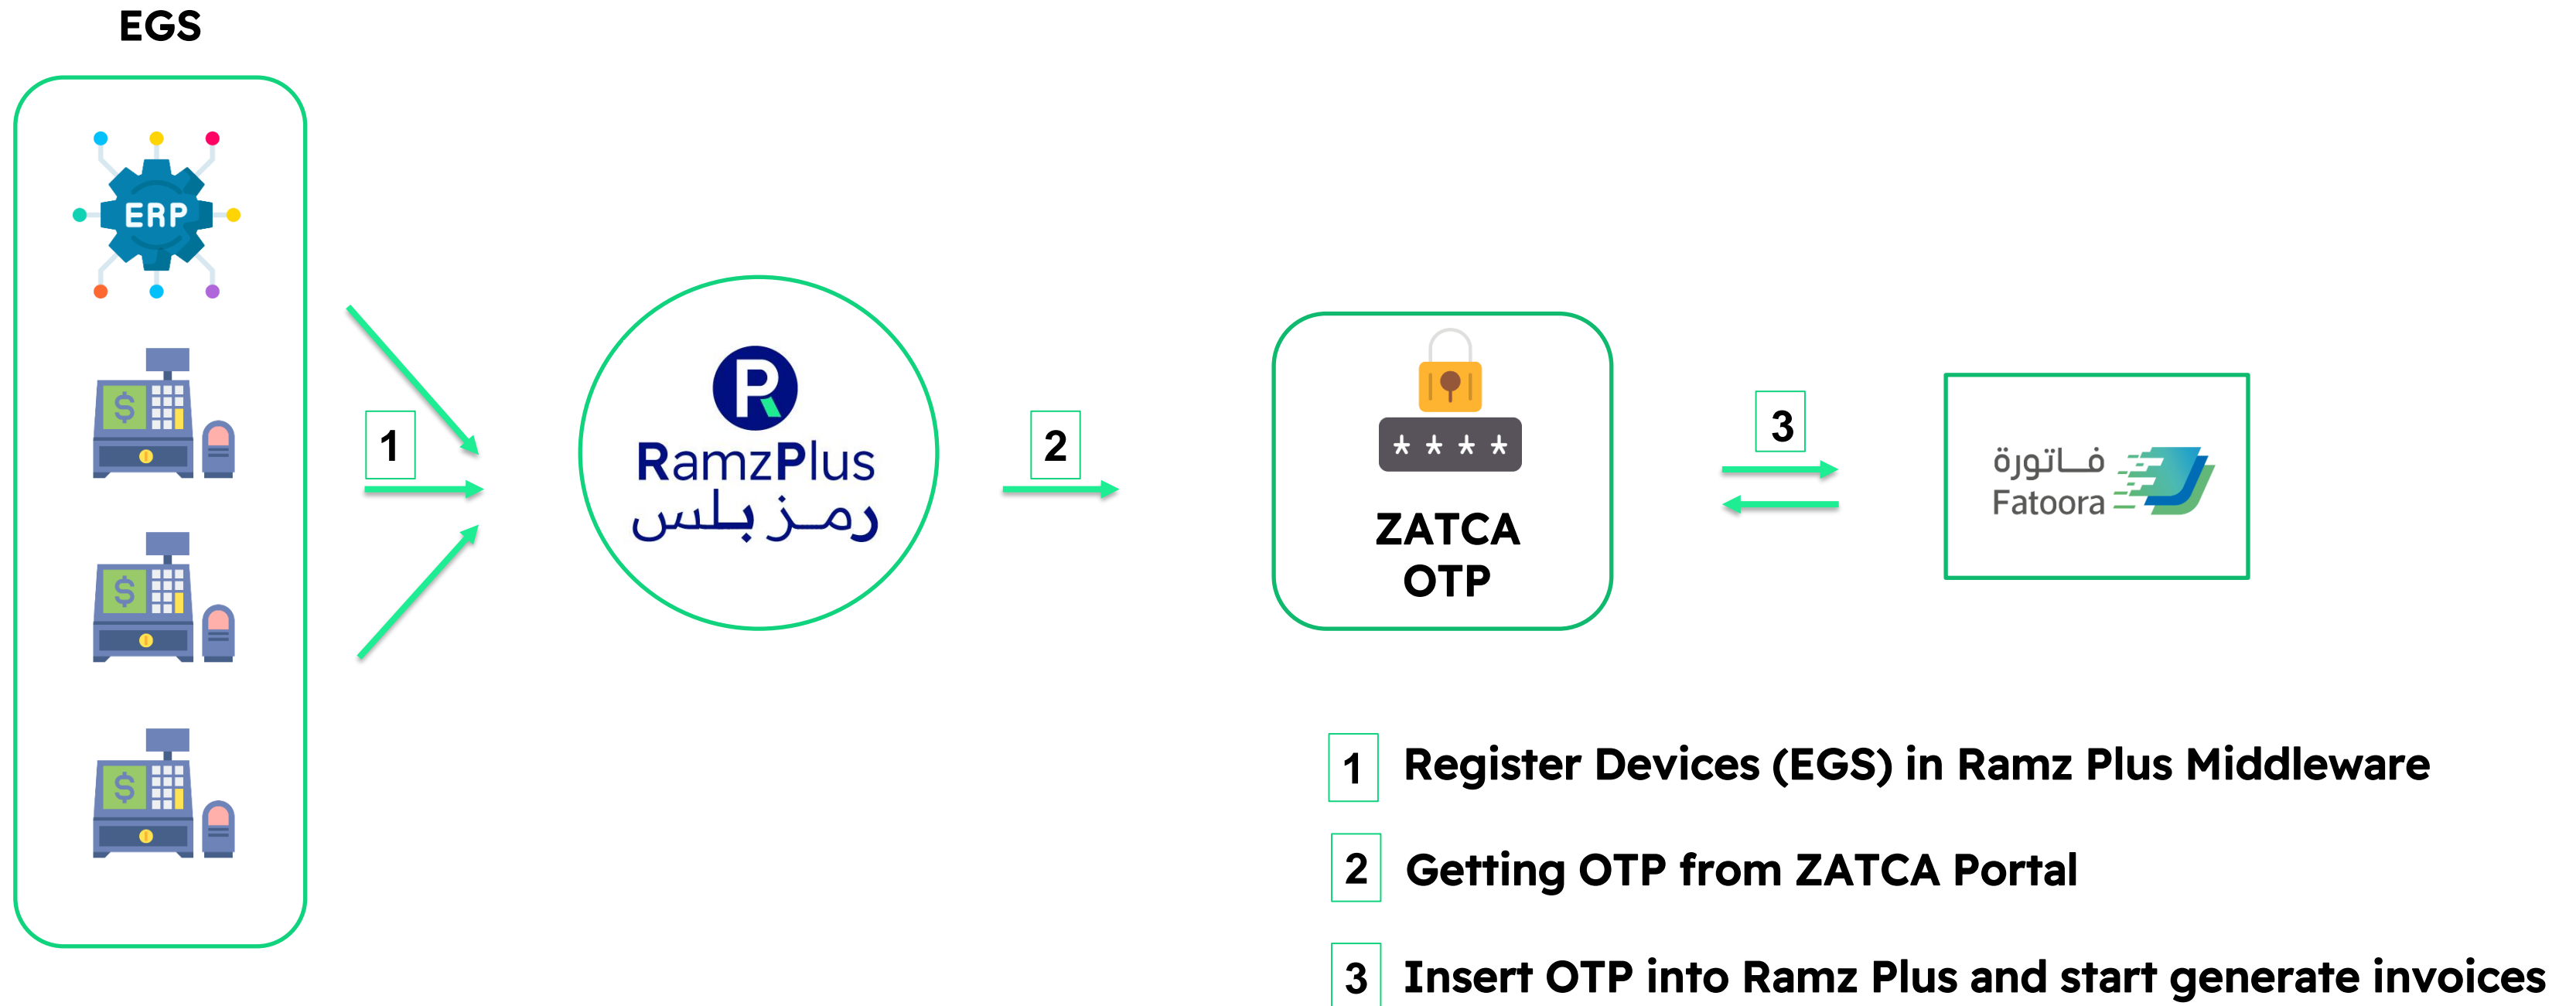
EGS

ERP

$

$

$

1

RamzPlus
رمز بلس

2

ZATCA
OTP

3

فاتورة
Fatoora

1 Register Devices (EGS) in Ramz Plus Middleware

2 Getting OTP from ZATCA Portal

3 Insert OTP into Ramz Plus and start generate invoices